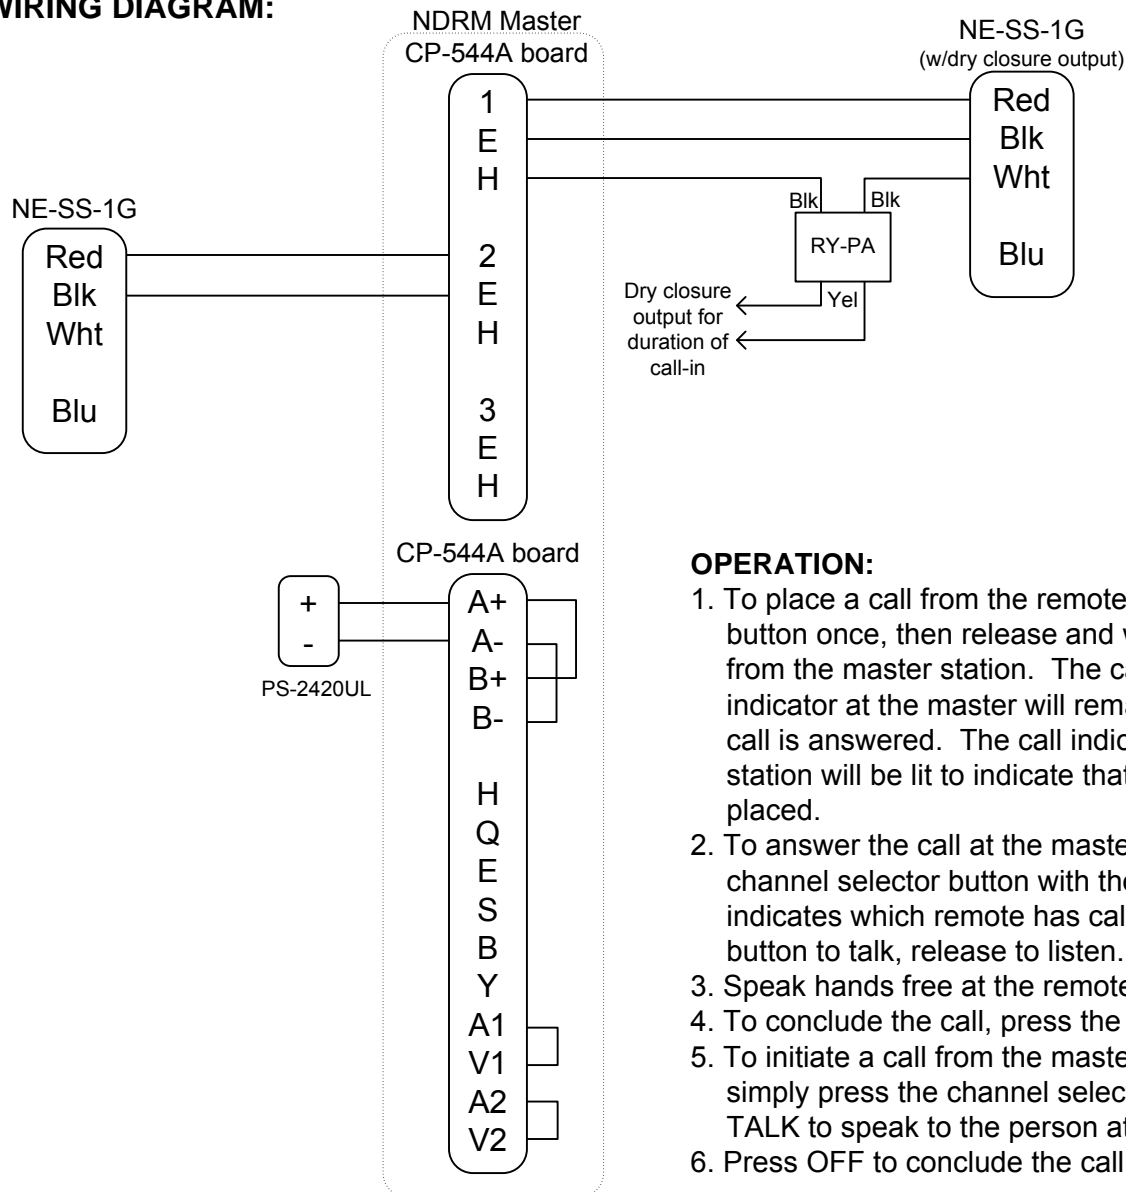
WIRING DIAGRAM:

NDRM Master
CP-544A board

1
E
H

2
E
H

3
E
H

NE-SS-1G
(w/dry closure output)

Red
Blk
Wht

Blu

Blk
Blk
RY-PA
Yel

Dry closure output for duration of call-in

NE-SS-1G

Red
Blk
Wht

Blu

CP-544A board

+
-
PS-2420UL

A+
A-
B+
B-

H
Q
E
S
B
Y
A1
V1
A2
V2

OPERATION:

1. To place a call from the remote button once, then release and w from the master station. The ca indicator at the master will rema call is answered. The call indic station will be lit to indicate that placed.
2. To answer the call at the maste channel selector button with the indicates which remote has cal button to talk, release to listen.
3. Speak hands free at the remote
4. To conclude the call, press the
5. To initiate a call from the maste simply press the channel selec TALK to speak to the person at
6. Press OFF to conclude the call